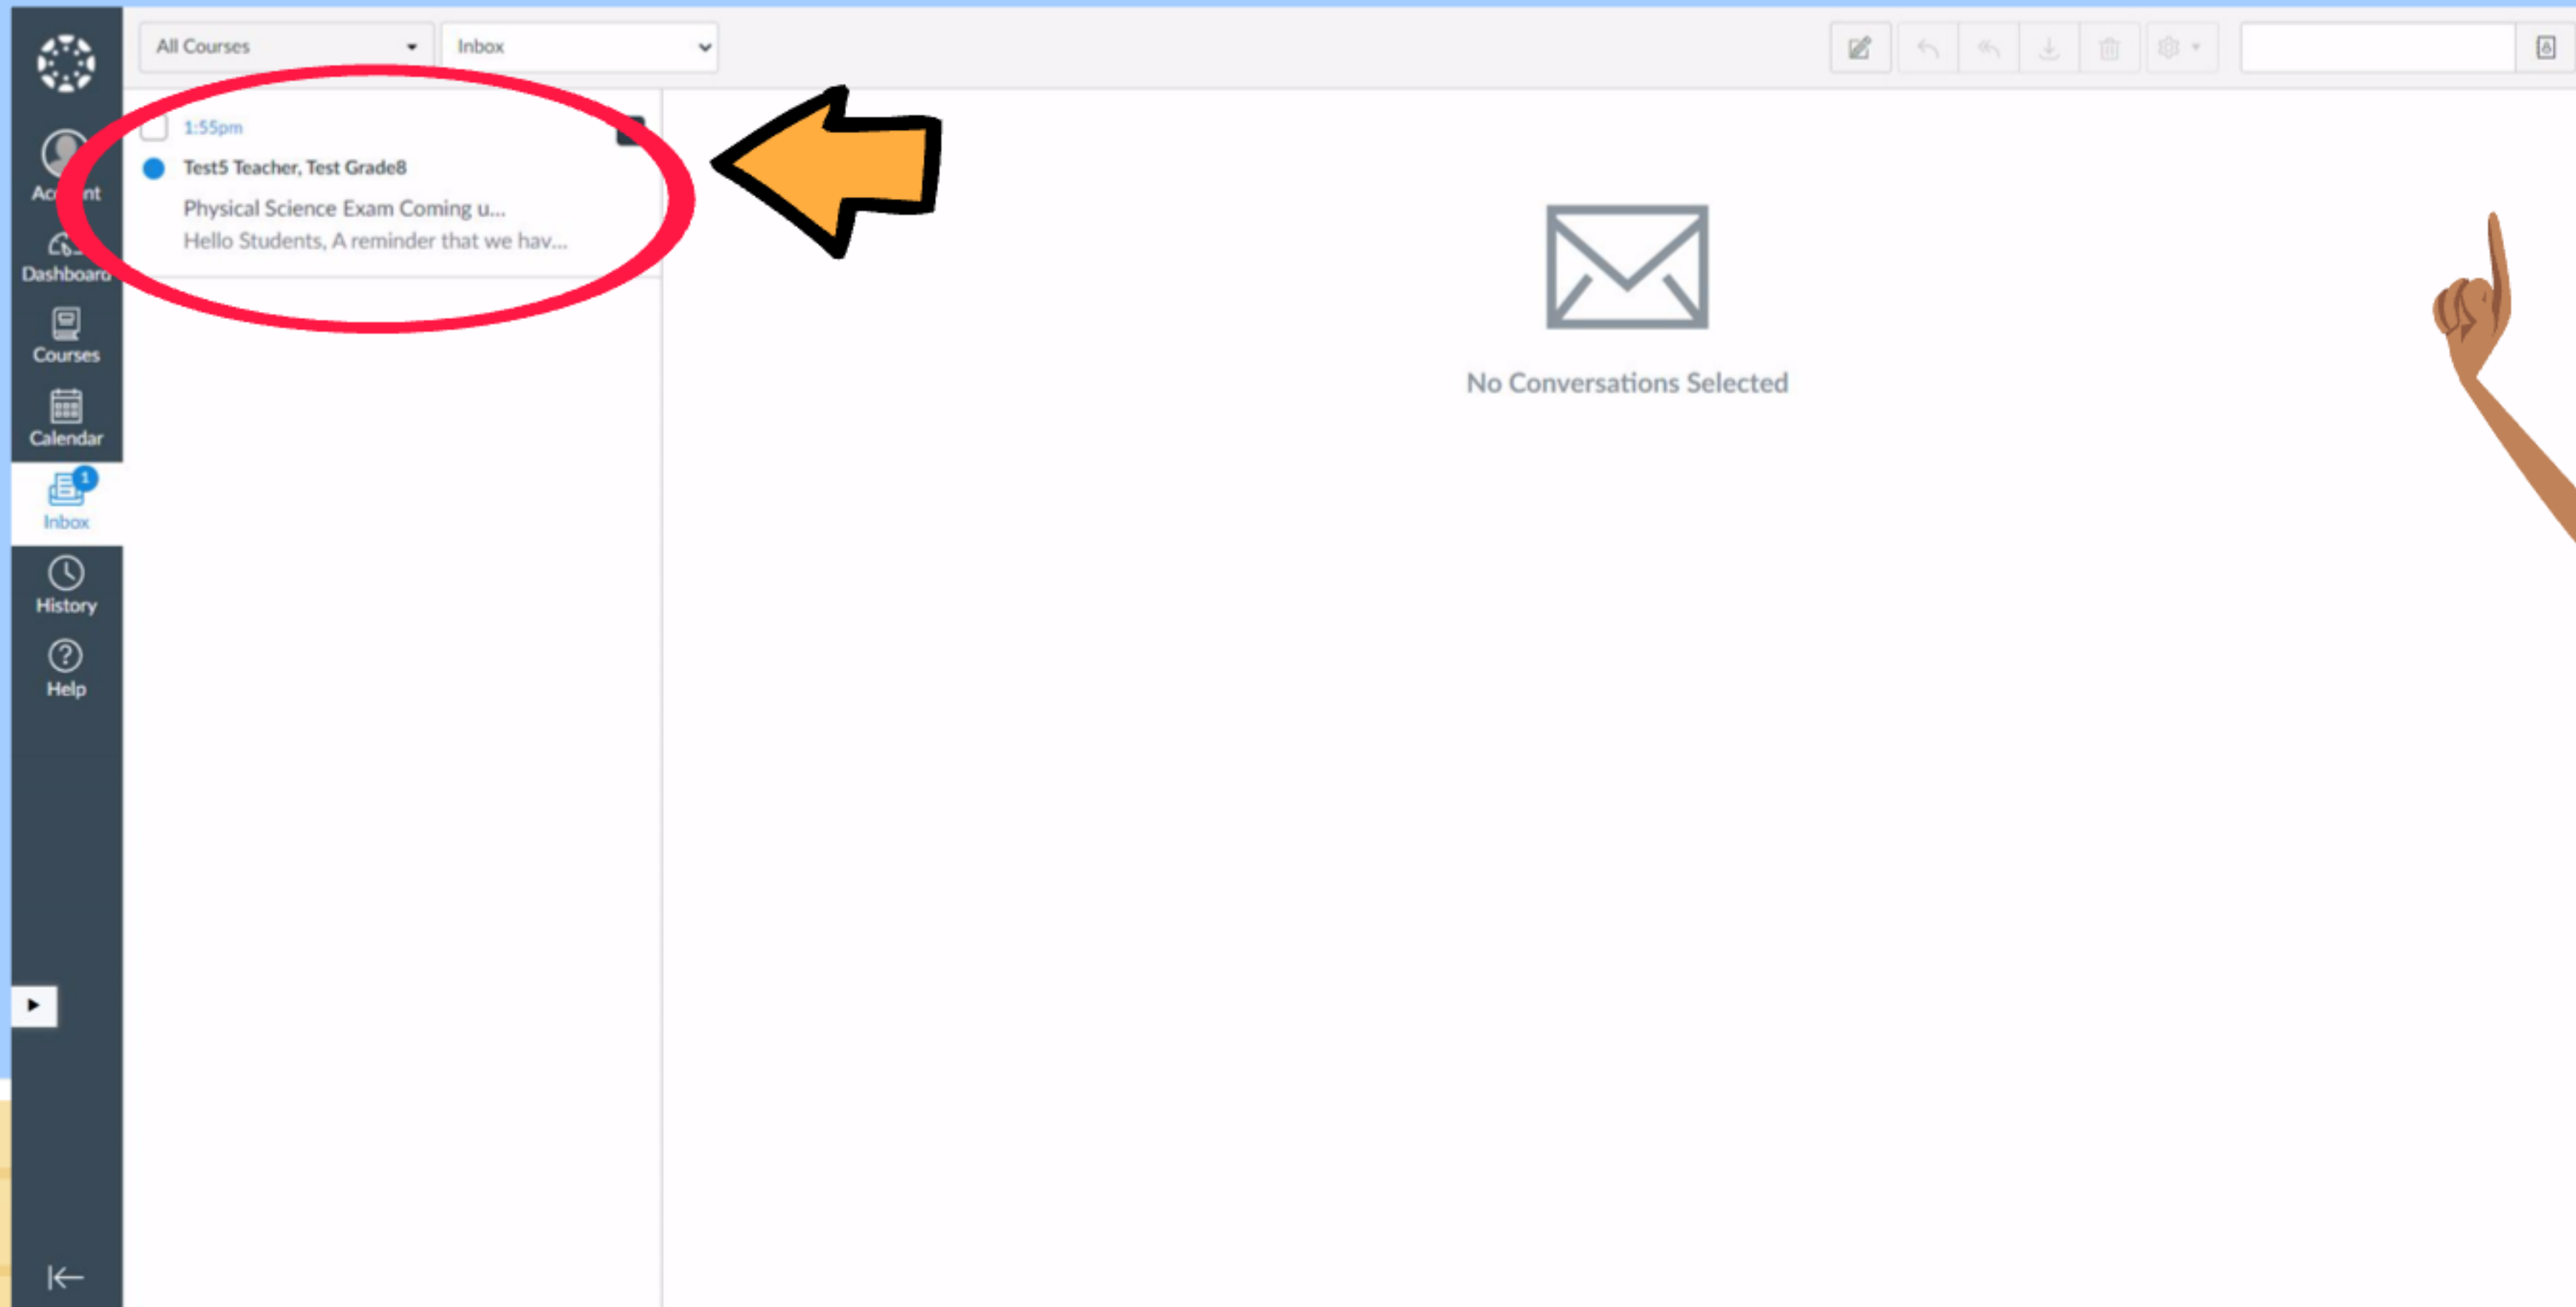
All Courses

Inbox

Ac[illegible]nt

Dashboard

Courses

Calendar

1

Inbox

History

Help

1:55pm

Test5 Teacher, Test Grade8

Physical Science Exam Coming u...

Hello Students, A reminder that we hav...

No Conversations Selected